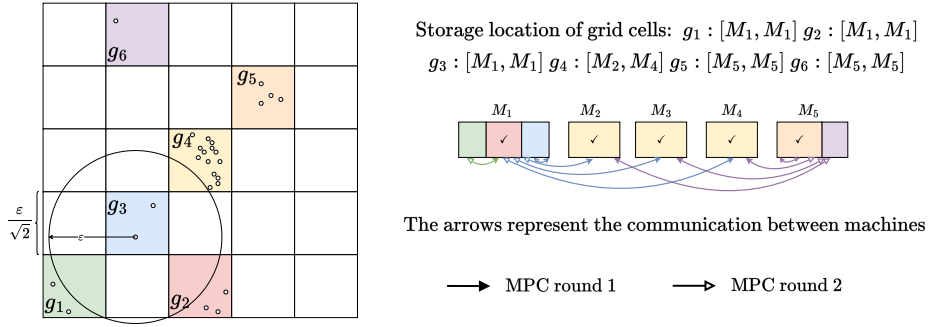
$g_6$

$g_5$

$g_4$

$\frac{\varepsilon}{\sqrt{2}}$

$\varepsilon$

$g_3$

$g_1$

$g_2$

Storage location of grid cells: $g_1 : [M_1, M_1]$ $g_2 : [M_1, M_1]$ $g_3 : [M_1, M_1]$ $g_4 : [M_2, M_4]$ $g_5 : [M_5, M_5]$ $g_6 : [M_5, M_5]$

$M_1$ $M_2$ $M_3$ $M_4$ $M_5$

✓ ✓ ✓ ✓ ✓

The arrows represent the communication between machines

MPC round 1

MPC round 2